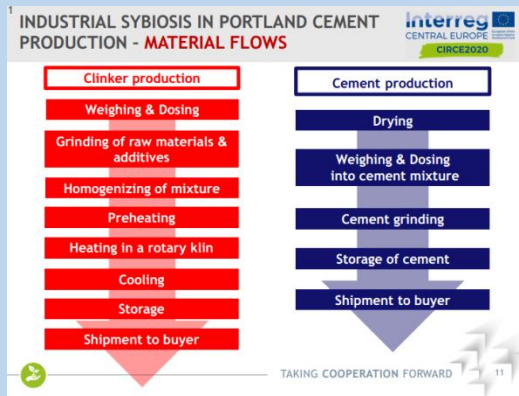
1

INDUSTRIAL SYBIOSIS IN PORTLAND CEMENT PRODUCTION – MATERIAL FLOWS

Interreg
CENTRAL EUROPE
CIRCE2020

Clinker production

Weighing & Dosing

Grinding of raw materials & additives

Homogenizing of mixture

Preheating

Heating in a rotary klin

Cooling

Storage

Shipment to buyer

Cement production

Drying

Weighing & Dosing into cement mixture

Cement grinding

Storage of cement

Shipment to buyer

TAKING COOPERATION FORWARD

11